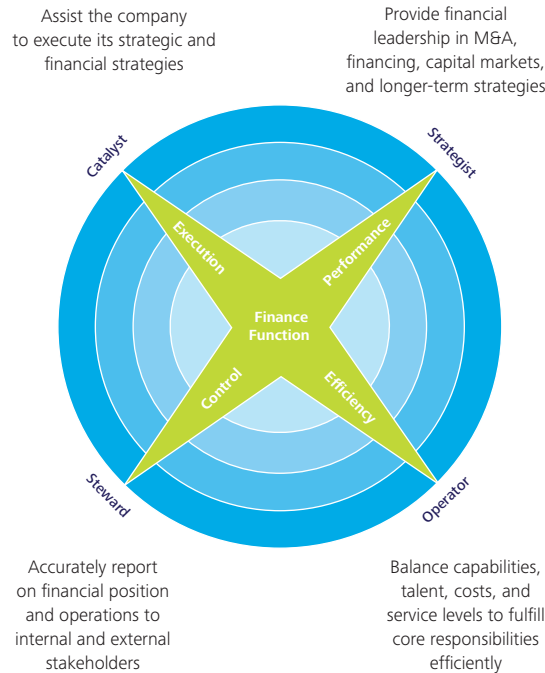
Assist the company to execute its strategic and financial strategies

Provide financial leadership in M&A, financing, capital markets, and longer-term strategies

Catalyst

Strategist

Execution

Performance

Finance Function

Control

Efficiency

Steward

Operator

Accurately report on financial position and operations to internal and external stakeholders

Balance capabilities, talent, costs, and service levels to fulfill core responsibilities efficiently